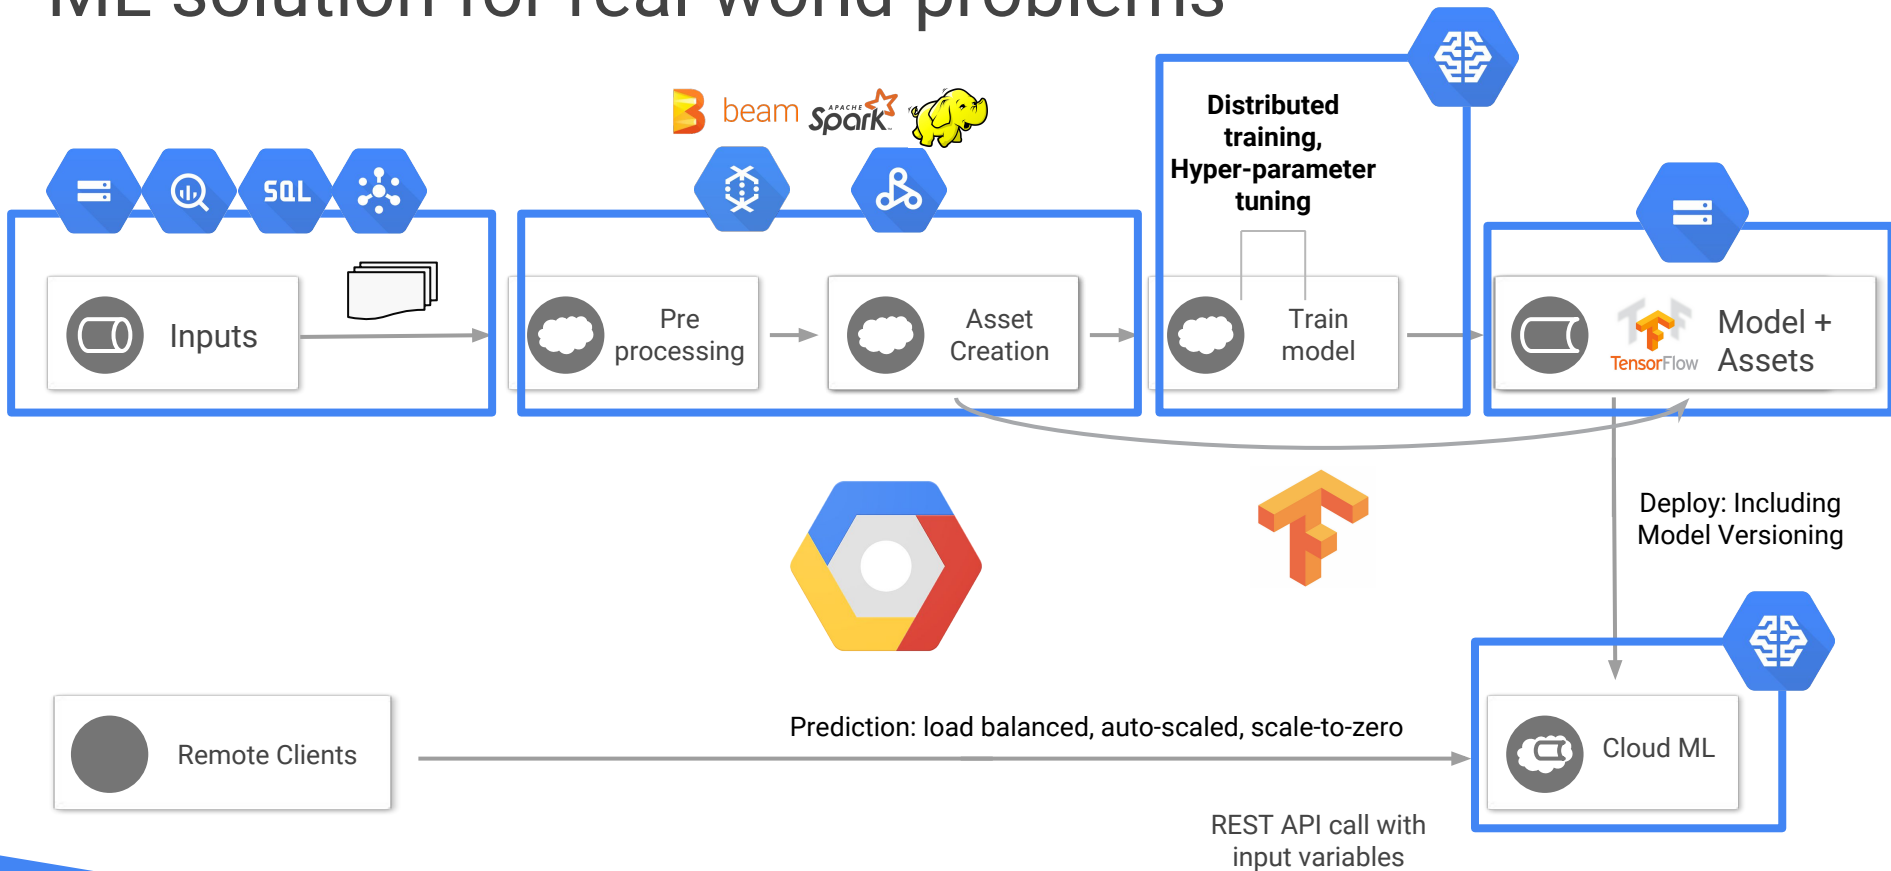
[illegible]

beam APACHE Spark

SQL

Inputs

Pre processing

Asset Creation

Distributed training, Hyper-parameter tuning

Train model

TensorFlow

Model + Assets

Deploy: Including Model Versioning

Remote Clients

Prediction: load balanced, auto-scaled, scale-to-zero

Cloud ML

REST API call with input variables